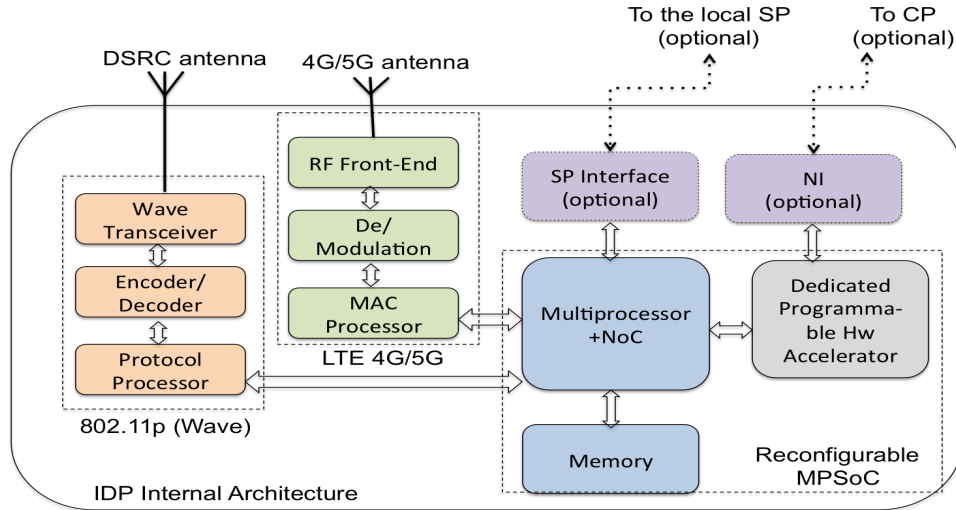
To the local SP
(optional)

To CP
(optional)

DSRC antenna

4G/5G antenna

RF Front-End

De/
Modulation

MAC
Processor

LTE 4G/5G

Wave
Transceiver

Encoder/
Decoder

Protocol
Processor

802.11p (Wave)

SP Interface
(optional)

NI
(optional)

Multiprocessor
+NoC

Dedicated
Programmable Hw
Accelerator

Memory

Reconfigurable
MPSoC

IDP Internal Architecture